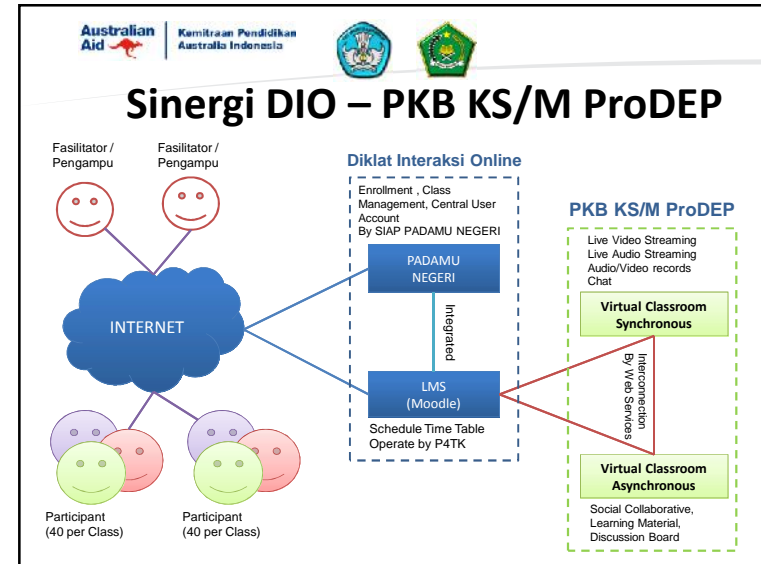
Australian Aid

Kemitraan Pendidikan Australia Indonesia

Sinergi DIO – PKB KS/M ProDEP

Fasilitator / Pengampu

Fasilitator / Pengampu

INTERNET

Participant (40 per Class)

Participant (40 per Class)

Diklat Interaksi Online

Enrollment , Class Management, Central User Account By SIAP PADAMU NEGERI

PADAMU NEGERI

Integrated

LMS (Moodle)

Schedule Time Table Operate by P4TK

PKB KS/M ProDEP

Live Video Streaming
Live Audio Streaming
Audio/Video records
Chat

Virtual Classroom Synchronous

Interconnection By Web Services

Virtual Classroom Asynchronous

Social Collaborative, Learning Material, Discussion Board